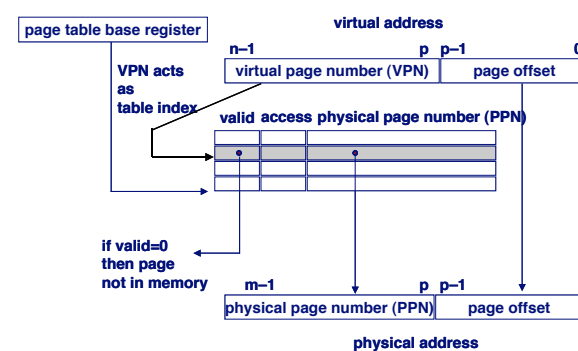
page table base register

virtual address

n–1 p p–1 0

VPN acts as table index

virtual page number (VPN)

page offset

valid access physical page number (PPN)

if valid=0 then page not in memory

m–1 p p–1

physical page number (PPN)

page offset

physical address